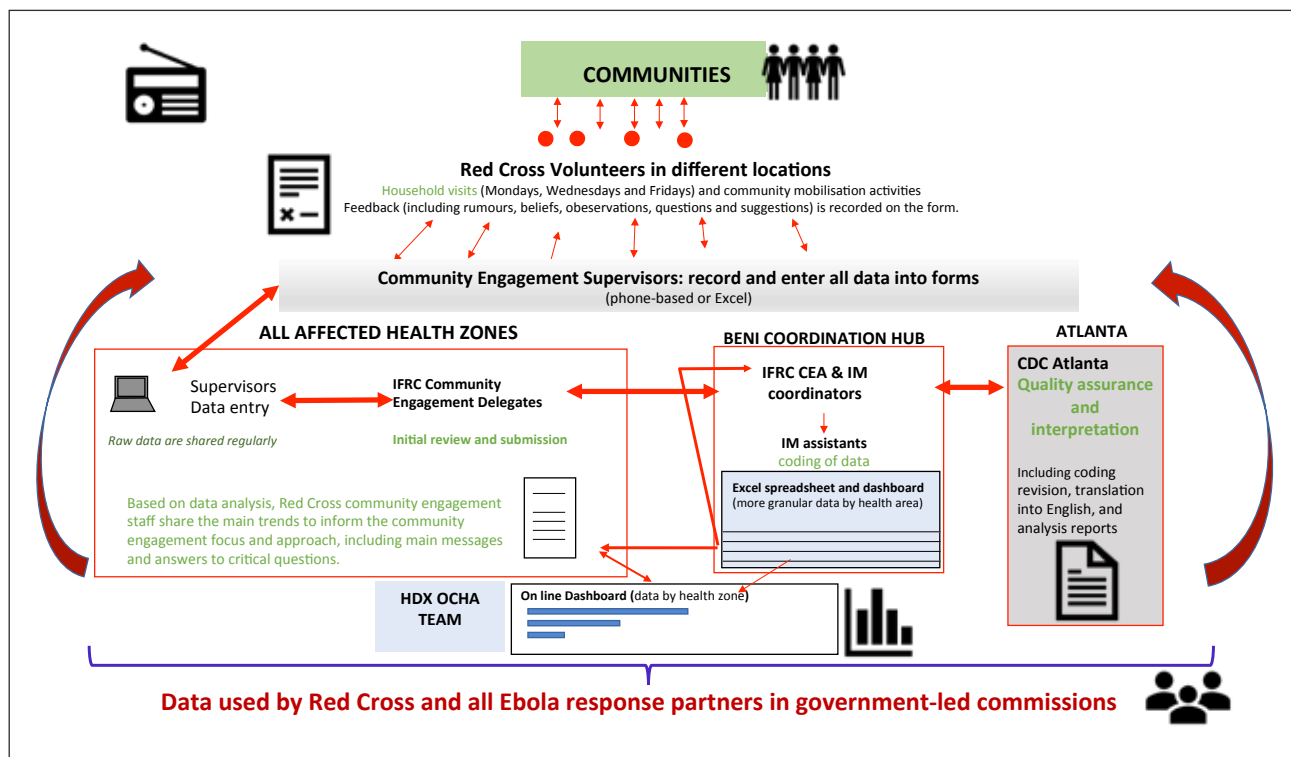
COMMUNITIES

Red Cross Volunteers in different locations

Household visits (Mondays, Wednesdays and Fridays) and community mobilisation activities
Feedback (including rumours, beliefs, obeservations, questions and suggestions) is recorded on the form.

Community Engagement Supervisors: record and enter all data into forms
(phone-based or Excel)

ALL AFFECTED HEALTH ZONES

Supervisors Data entry

Raw data are shared regularly

IFRC Community Engagement Delegates

Initial review and submission

Based on data analysis, Red Cross community engagement staff share the main trends to inform the community engagement focus and approach, including main messages and answers to critical questions.

BENI COORDINATION HUB

IFRC CEA & IM coordinators

IM assistants
coding of data

Excel spreadsheet and dashboard
(more granular data by health area)

ATLANTA

CDC Atlanta
Quality assurance and interpretation

Including coding revision, translation into English, and analysis reports

HDX OCHA TEAM

On line Dashboard (data by health zone)

Data used by Red Cross and all Ebola response partners in government-led commissions